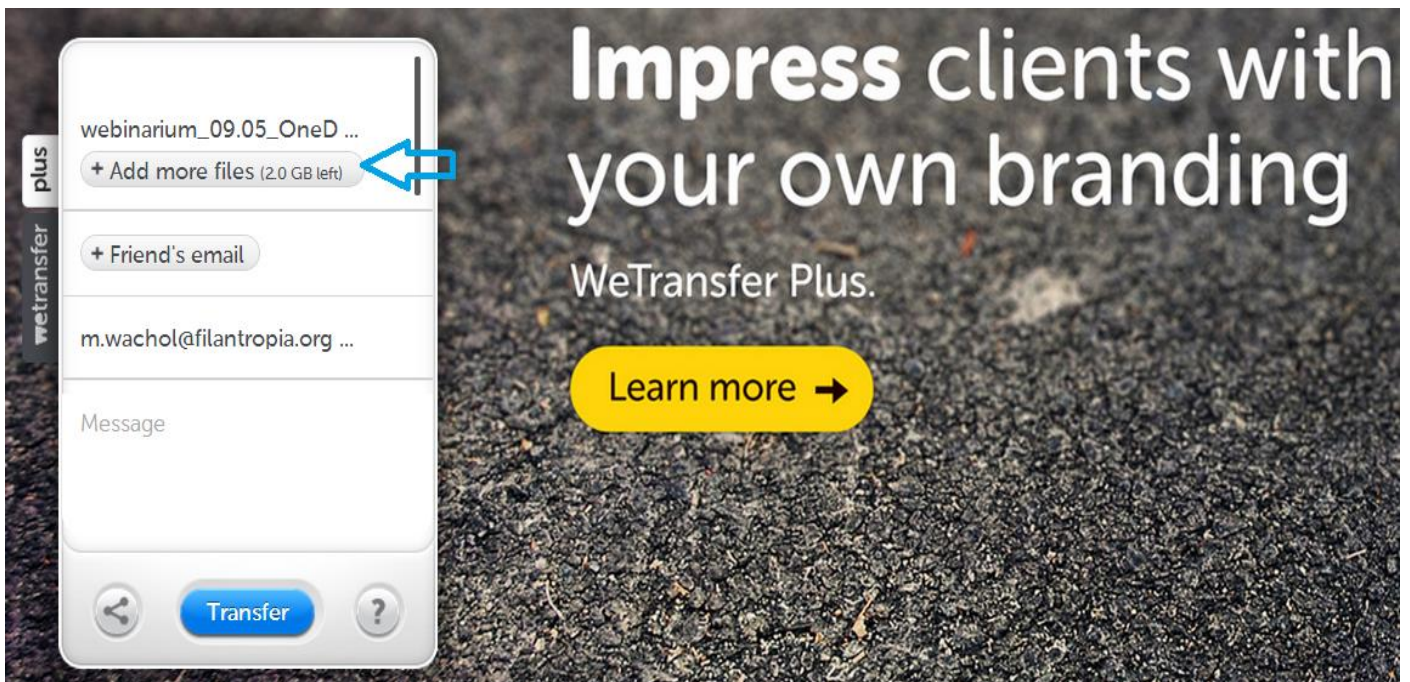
plus

wetransfer

webinarium_09.05_OneD ...

+ Add more files (2.0 GB left)

+ Friend's email

m.wachol@filantropia.org ...

Message

Transfer

?

Impress clients with your own branding

WeTransfer Plus.

Learn more →